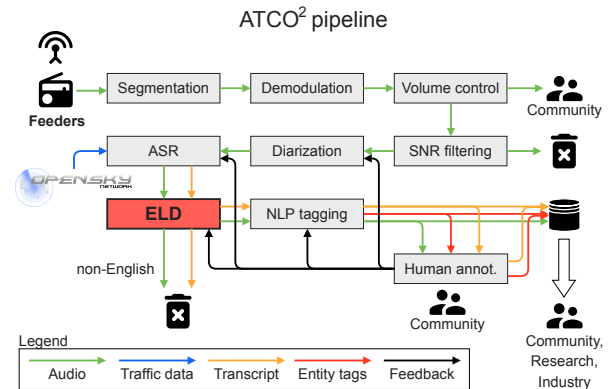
ATCO$^2$ pipeline

Feeders

Segmentation

Demodulation

Volume control

Community

ASR

Diarization

SNR filtering

OPENSKY NETWORK

ELD

NLP tagging

non-English

Human annot.

Community

Community, Research, Industry

Legend

Audio

Traffic data

Transcript

Entity tags

Feedback